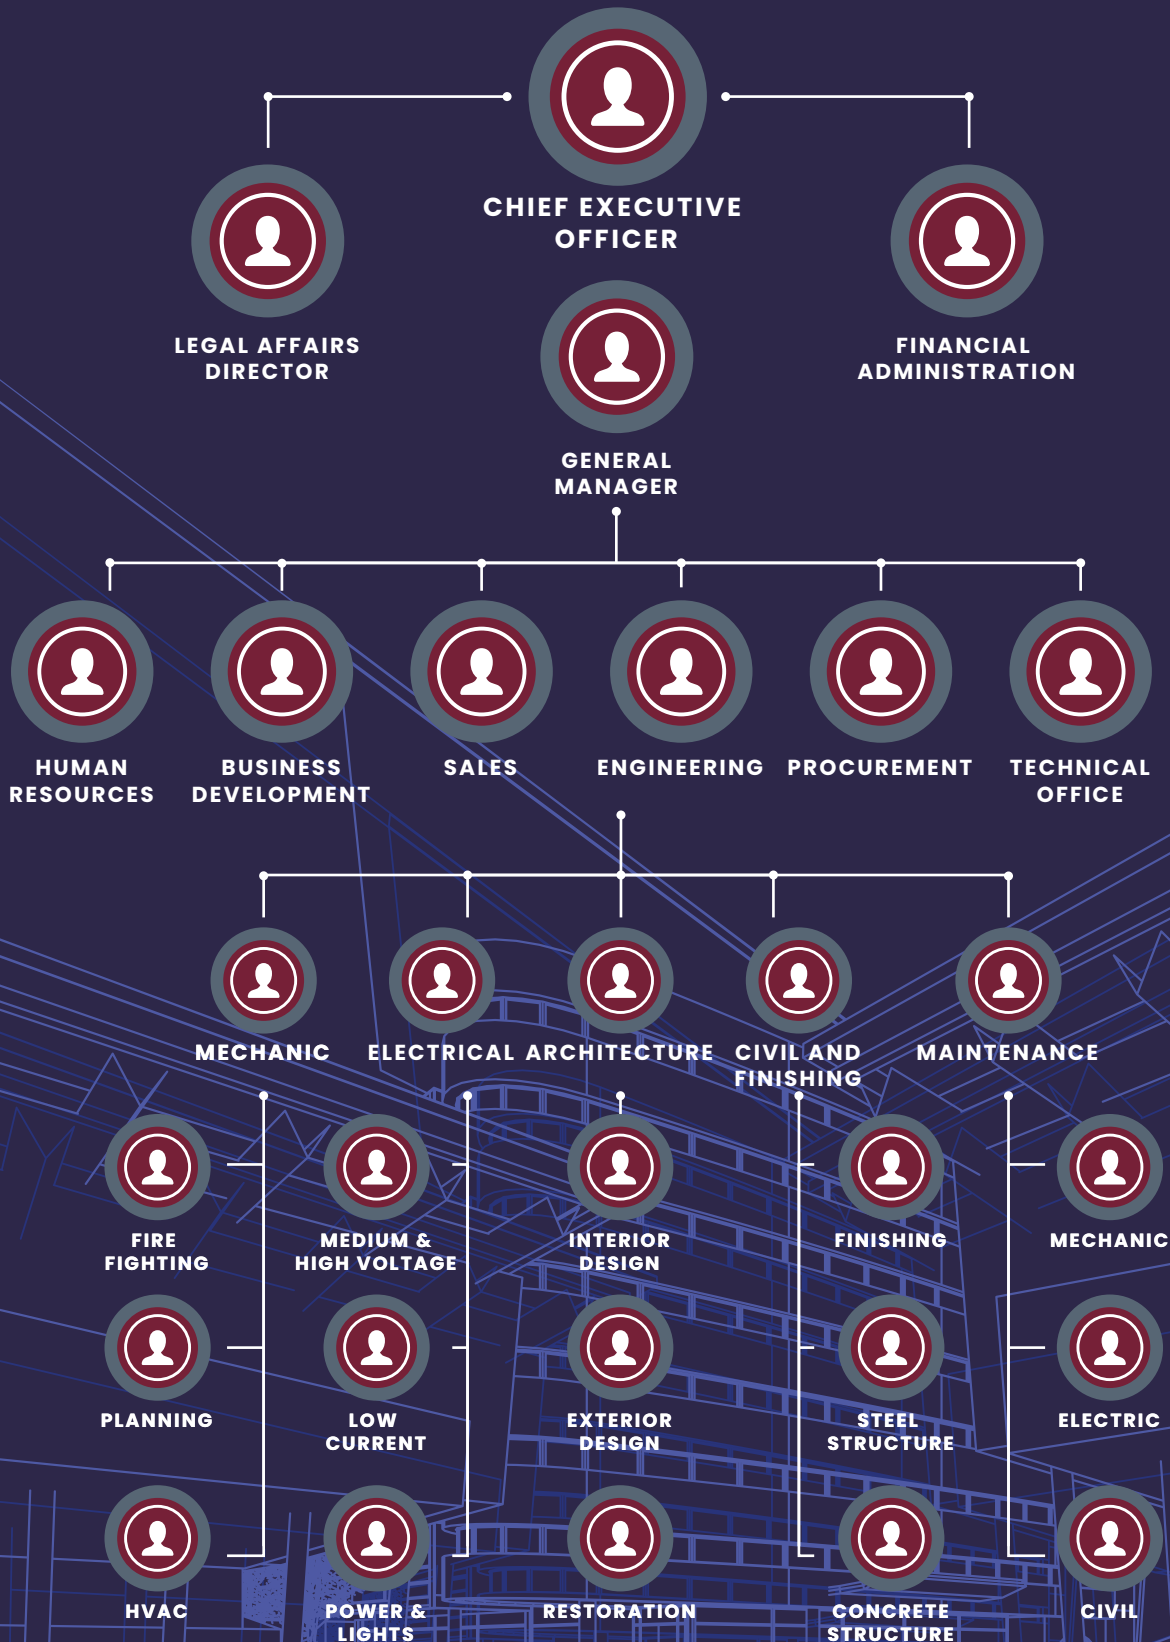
CHIEF EXECUTIVE OFFICER

LEGAL AFFAIRS DIRECTOR

FINANCIAL ADMINISTRATION

GENERAL MANAGER

HUMAN RESOURCES

BUSINESS DEVELOPMENT

SALES

ENGINEERING

PROCUREMENT

TECHNICAL OFFICE

MECHANIC

ELECTRICAL

ARCHITECTURE

CIVIL AND FINISHING

MAINTENANCE

FIRE FIGHTING

MEDIUM & HIGH VOLTAGE

INTERIOR DESIGN

FINISHING

MECHANIC

PLANNING

LOW CURRENT

EXTERIOR DESIGN

STEEL STRUCTURE

ELECTRIC

HVAC

POWER & LIGHTS

RESTORATION

CONCRETE STRUCTURE

CIVIL